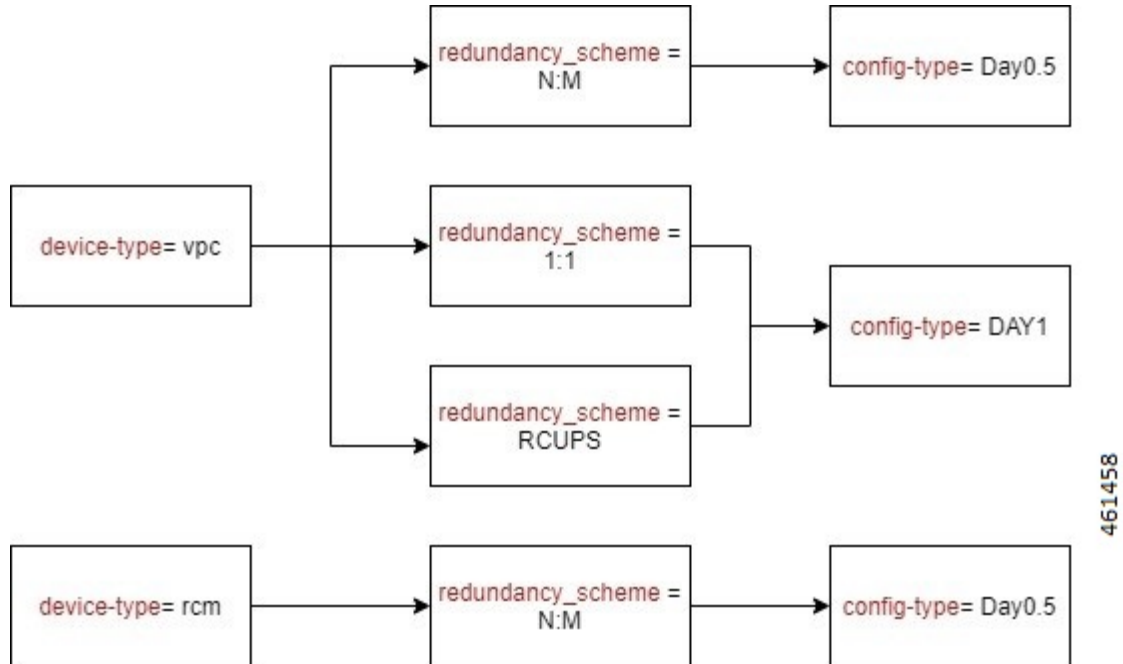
device-type= vpc

redundancy_scheme = N:M

config-type= Day0.5

redundancy_scheme = 1:1

redundancy_scheme = RCUPS

config-type= DAY1

device-type= rcm

redundancy_scheme = N:M

config-type= Day0.5

461458